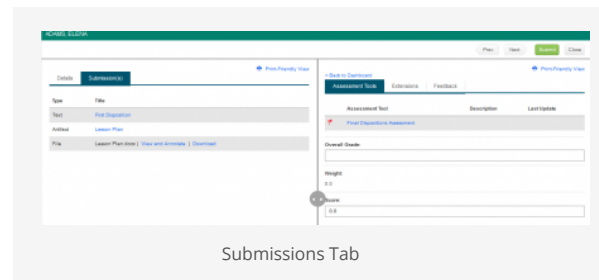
ADAMS, ELENA

Prev Next Submit Close

Print Friendly View

Details Submission(s)

| Type | Title |
|---|---|
| Text | First Disposition |
| Artifact | Lesson Plan |
| File | Lesson Plan.docx \| View and Annotate \| Download |

< Back to Dashboard

Print Friendly View

Assessment Tools Extensions Feedback

| Assessment Tool | Description | Last Update |
|---|---|---|
| Final Dispositions Assessment | | |

Overall Grade:

Weight:
0.0

Score:
0.0

Submissions Tab